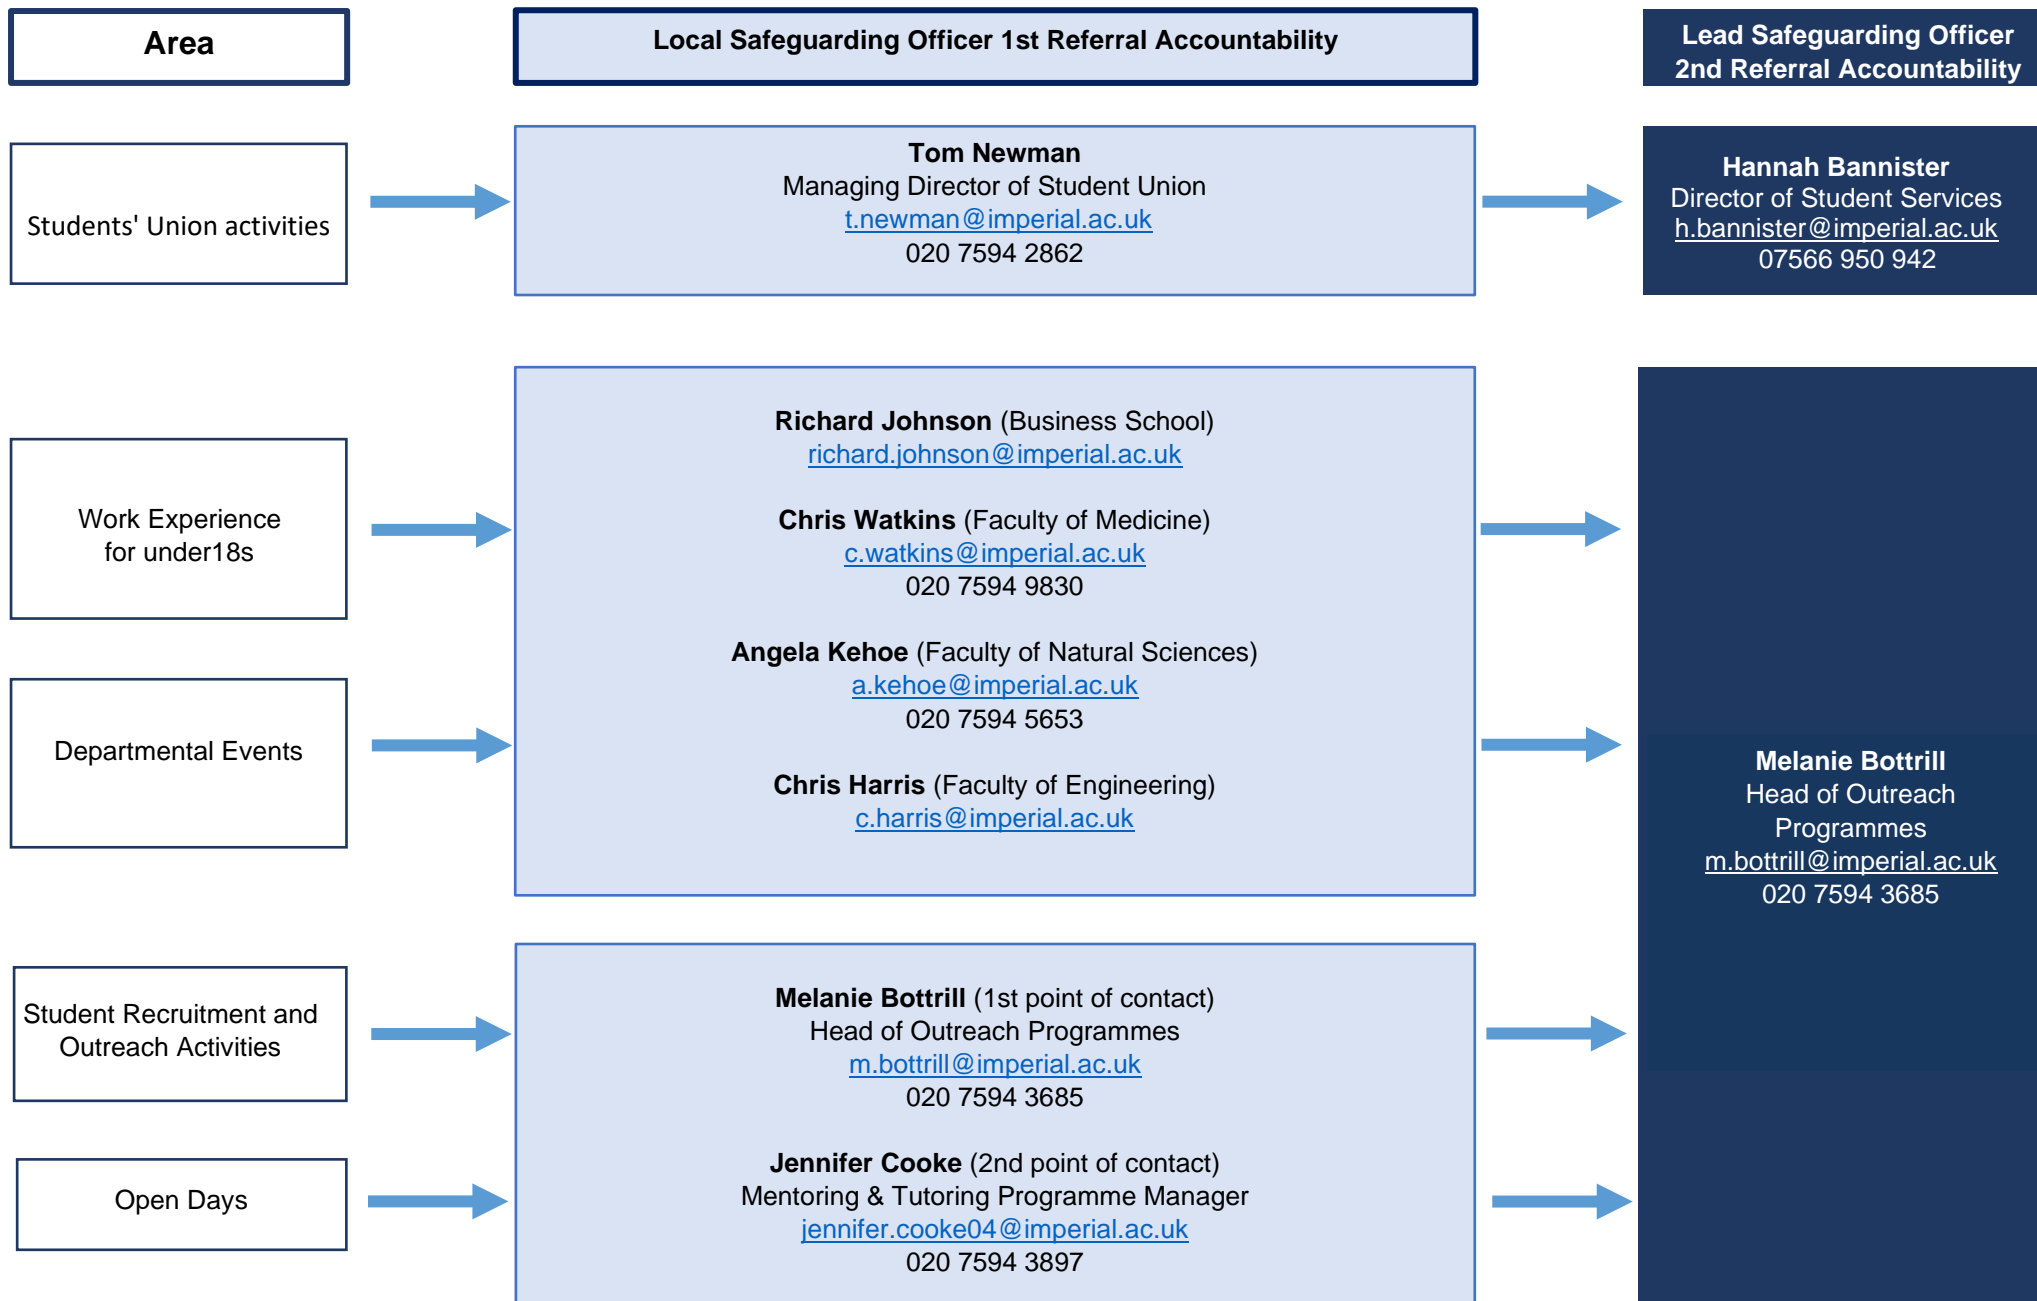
Area

Local Safeguarding Officer 1st Referral Accountability

Lead Safeguarding Officer
2nd Referral Accountability

Students' Union activities

**Tom Newman**
Managing Director of Student Union
t.newman@imperial.ac.uk
020 7594 2862

**Hannah Bannister**
Director of Student Services
h.bannister@imperial.ac.uk
07566 950 942

Work Experience for under18s

Departmental Events

**Richard Johnson** (Business School)
richard.johnson@imperial.ac.uk

**Chris Watkins** (Faculty of Medicine)
c.watkins@imperial.ac.uk
020 7594 9830

**Angela Kehoe** (Faculty of Natural Sciences)
a.kehoe@imperial.ac.uk
020 7594 5653

**Chris Harris** (Faculty of Engineering)
c.harris@imperial.ac.uk

**Melanie Bottrill**
Head of Outreach Programmes
m.bottrill@imperial.ac.uk
020 7594 3685

Student Recruitment and Outreach Activities

Open Days

**Melanie Bottrill** (1st point of contact)
Head of Outreach Programmes
m.bottrill@imperial.ac.uk
020 7594 3685

**Jennifer Cooke** (2nd point of contact)
Mentoring & Tutoring Programme Manager
jennifer.cooke04@imperial.ac.uk
020 7594 3897